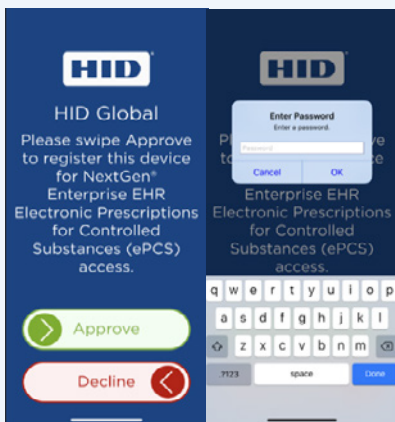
HID

HID Global

Please swipe Approve to register this device for NextGen® Enterprise EHR Electronic Prescriptions for Controlled Substances (ePCS) access.

Approve

Decline

HID

Enter Password
Enter a password.

Password

Cancel OK

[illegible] Enterprise EHR Electronic Prescriptions for Controlled Substances (ePCS) access.

q w e r t y u i o p
a s d f g h j k l
z x c v b n m
.?123 space Done